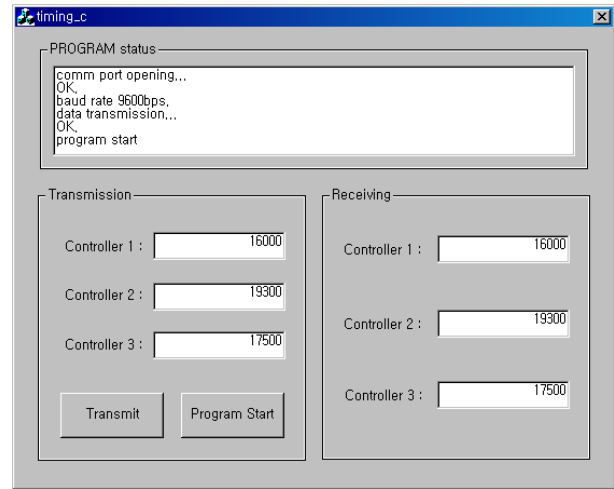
timing_c

PROGRAM status

comm port opening,,,
OK,
baud rate 9600bps,
data transmission,,,
OK,
program start

Transmission

Controller 1 : 16000

Controller 2 : 19300

Controller 3 : 17500

Transmit

Program Start

Receiving

Controller 1 : 16000

Controller 2 : 19300

Controller 3 : 17500